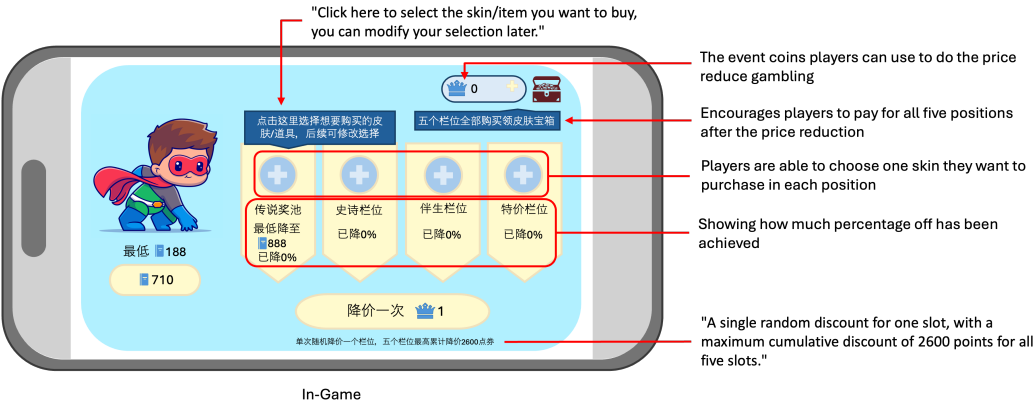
"Click here to select the skin/item you want to buy, you can modify your selection later."

The event coins players can use to do the price reduce gambling

0

Encourages players to pay for all five positions after the price reduction

点击这里选择想要购买的皮肤/道具，后续可修改选择

五个栏位全部购买领皮肤宝箱

Players are able to choose one skin they want to purchase in each position

传说奖池
最低降至
888
已降0%

史诗栏位
已降0%

伴生栏位
已降0%

特价栏位
已降0%

Showing how much percentage off has been achieved

最低 188

710

降价一次 1

单次随机降价一个栏位，五个栏位最高累计降价2600点券

"A single random discount for one slot, with a maximum cumulative discount of 2600 points for all five slots."

In-Game